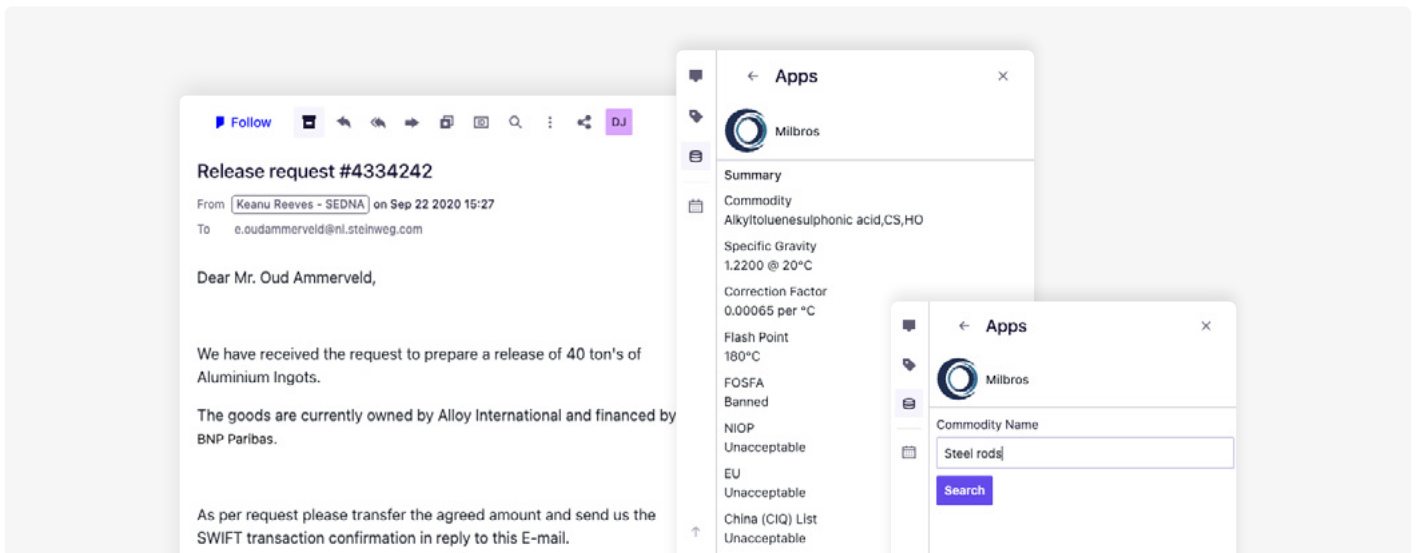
Follow DJ

Release request #4334242

From Keanu Reeves - SEDNA on Sep 22 2020 15:27

To e.oudammerveld@nl.steinweg.com

Dear Mr. Oud Ammerveld,

We have received the request to prepare a release of 40 ton's of Aluminium Ingots.

The goods are currently owned by Alloy International and financed by BNP Paribas.

As per request please transfer the agreed amount and send us the SWIFT transaction confirmation in reply to this E-mail.

← Apps ×

Milbros

Summary

Commodity
Alkyltoluenesulphonic acid,CS,HO

Specific Gravity
1.2200 @ 20°C

Correction Factor
0.00065 per °C

Flash Point
180°C

FOSFA
Banned

NIOP
Unacceptable

EU
Unacceptable

China (CIQ) List
Unacceptable

← Apps ×

Milbros

Commodity Name

Steel rods

Search